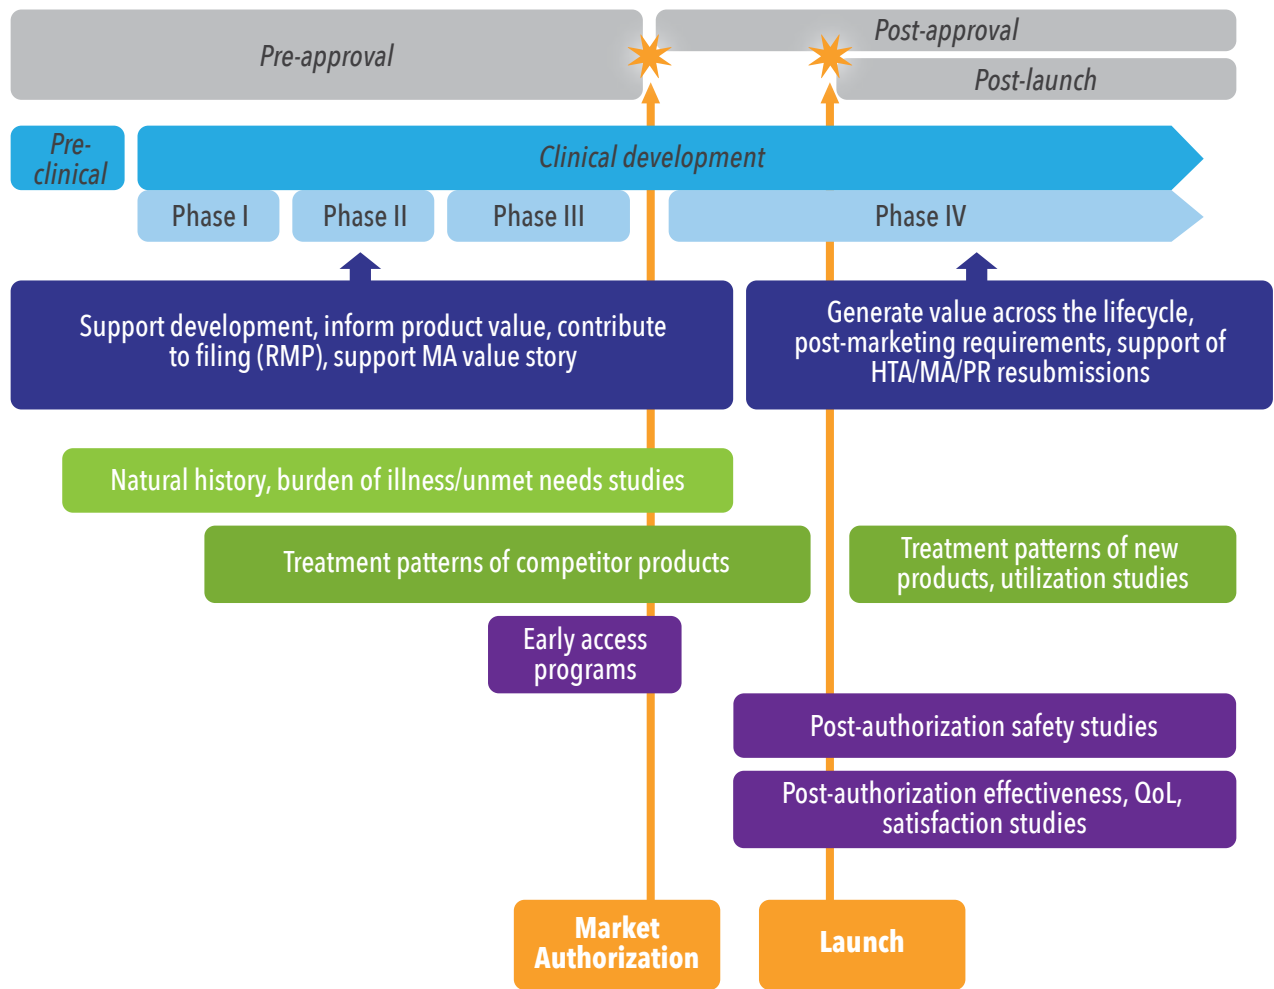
Pre-approval

Post-approval

Post-launch

Pre-clinical

Clinical development

Phase I

Phase II

Phase III

Phase IV

Support development, inform product value, contribute to filing (RMP), support MA value story

Generate value across the lifecycle, post-marketing requirements, support of HTA/MA/PR resubmissions

Natural history, burden of illness/unmet needs studies

Treatment patterns of competitor products

Treatment patterns of new products, utilization studies

Early access programs

Post-authorization safety studies

Post-authorization effectiveness, QoL, satisfaction studies

Market Authorization

Launch